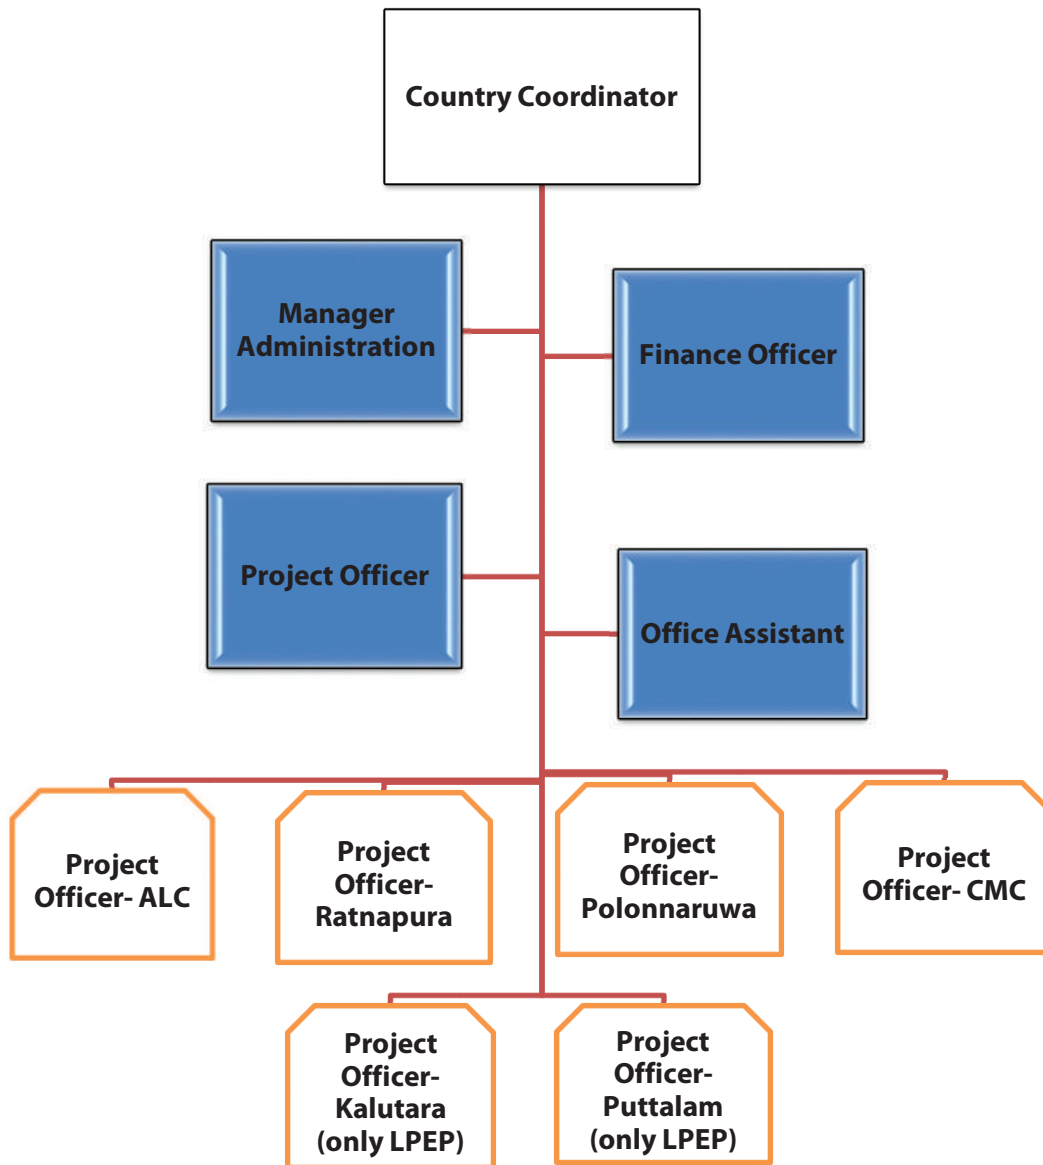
Country Coordinator

Manager Administration

Finance Officer

Project Officer

Office Assistant

Project Officer- ALC

Project Officer- Ratnapura

Project Officer- Polonnaruwa

Project Officer- CMC

Project Officer- Kalutara (only LPEP)

Project Officer- Puttalam (only LPEP)